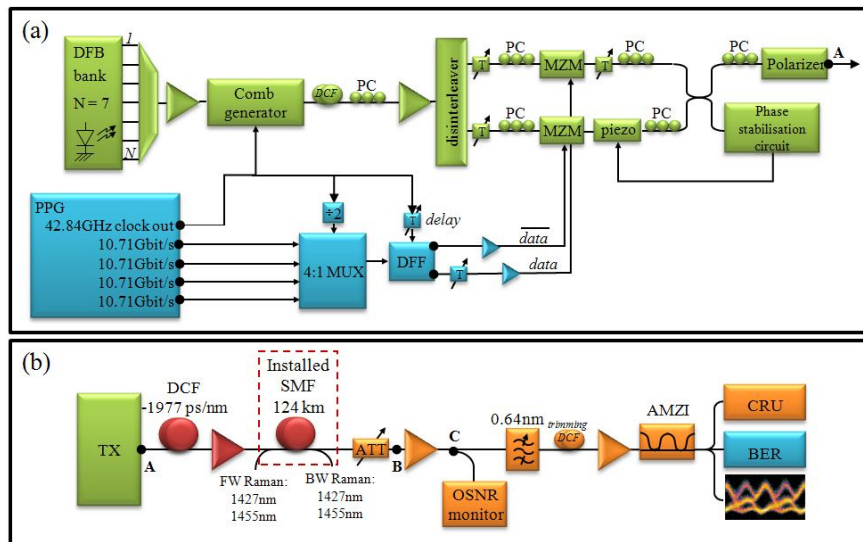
(a)

DFB bank N = 7

1

N

Comb generator

DCF

PC

disinterleaver

T

PC

MZM

T

PC

PC

Polarizer

A

T

PC

MZM

piezo

PC

Phase stabilisation circuit

PPG
42.84GHz clock out
10.71Gbit/s
10.71Gbit/s
10.71Gbit/s
10.71Gbit/s

÷2

T

delay

4:1 MUX

DFF

$\overline{data}$

T

data

(b)

DCF -1977 ps/nm

Installed SMF 124 km

TX

A

FW Raman: 1427nm 1455nm

BW Raman: 1427nm 1455nm

ATT

B

C

0.64nm

trimming DCF

AMZI

CRU

BER

OSNR monitor